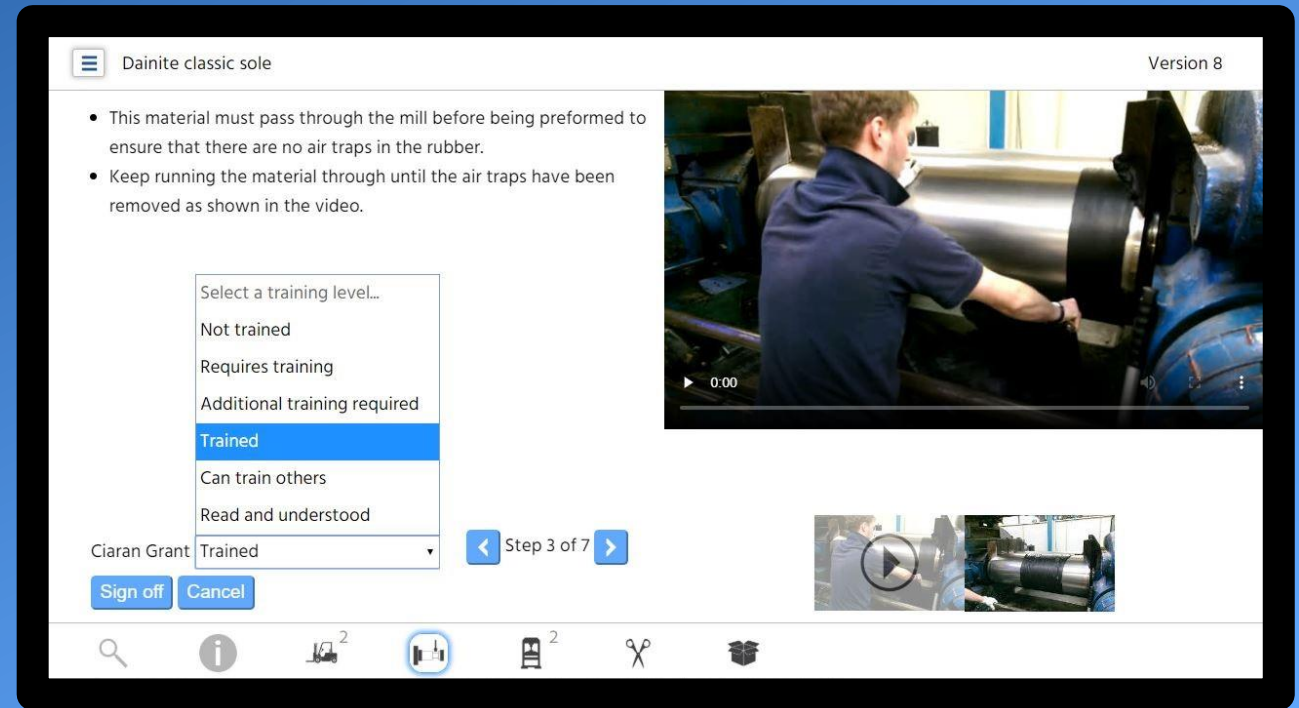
Dainite classic sole

Version 8

- This material must pass through the mill before being preformed to ensure that there are no air traps in the rubber.
- Keep running the material through until the air traps have been removed as shown in the video.

0:00

Select a training level...
Not trained
Requires training
Additional training required
Trained
Can train others
Read and understood

Ciaran Grant Trained

Step 3 of 7

Sign off Cancel

2

2